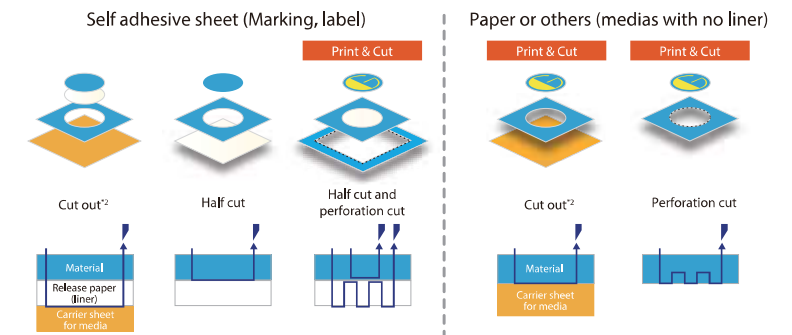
Self adhesive sheet (Marking, label)

Print & Cut

Cut out$^{*2}$

Half cut

Half cut and perforation cut

Material

Release paper (liner)

Carrier sheet for media

Paper or others (medias with no liner)

Print & Cut

Print & Cut

Cut out$^{*2}$

Perforation cut

Material

Carrier sheet for media